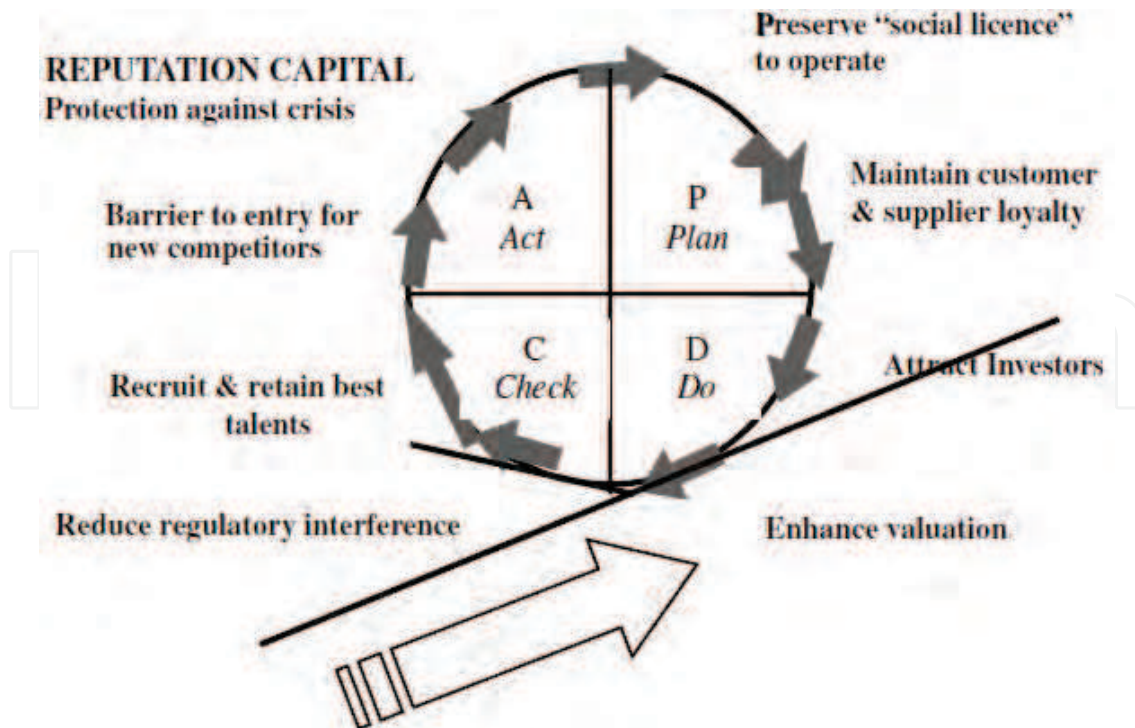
REPUTATION CAPITAL
Protection against crisis

Preserve "social licence" to operate

Barrier to entry for new competitors

A
Act

P
Plan

Maintain customer & supplier loyalty

C
Check

D
Do

Recruit & retain best talents

Attract Investors

Reduce regulatory interference

Enhance valuation